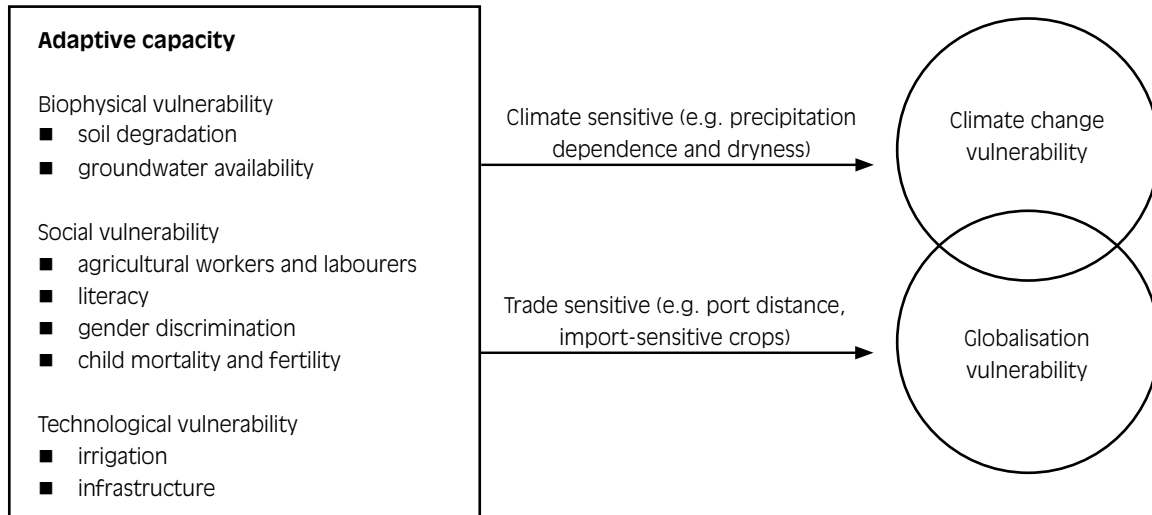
**Adaptive capacity**

Biophysical vulnerability
- soil degradation
- groundwater availability

Social vulnerability
- agricultural workers and labourers
- literacy
- gender discrimination
- child mortality and fertility

Technological vulnerability
- irrigation
- infrastructure

Climate sensitive (e.g. precipitation dependence and dryness)

Trade sensitive (e.g. port distance, import-sensitive crops)

Climate change vulnerability

Globalisation vulnerability